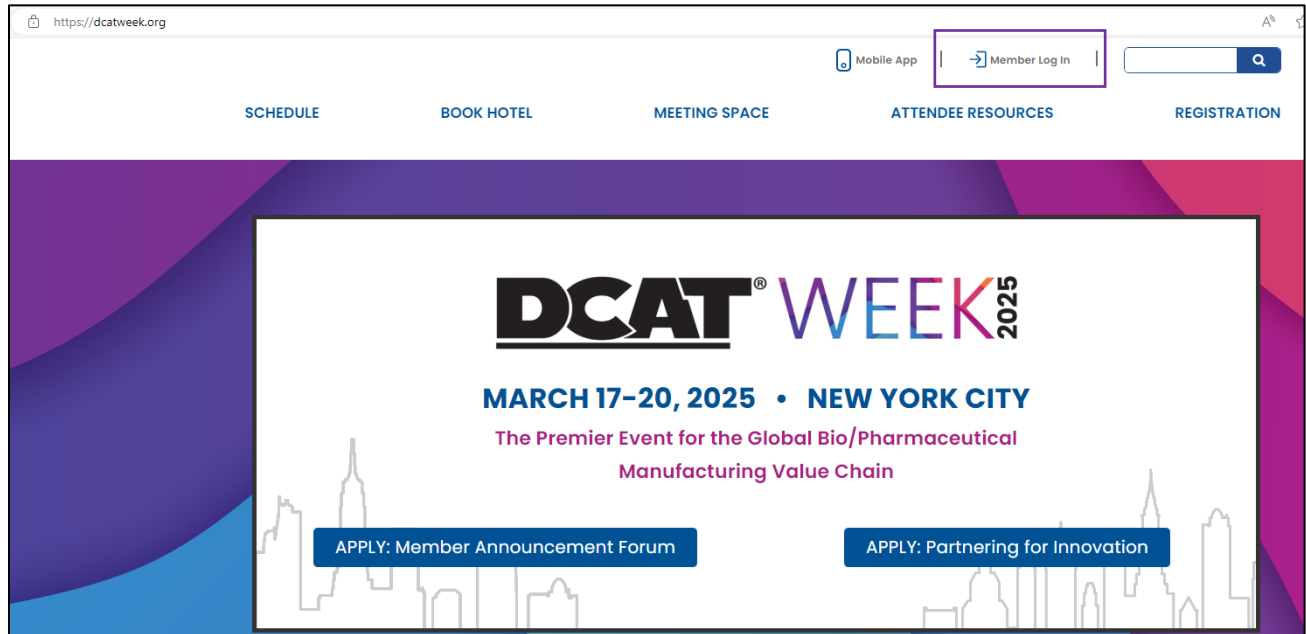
https://dcatweek.org

Mobile App | Member Log In |

SCHEDULE BOOK HOTEL MEETING SPACE ATTENDEE RESOURCES REGISTRATION

DCAT® WEEK 2025

MARCH 17-20, 2025 • NEW YORK CITY

The Premier Event for the Global Bio/Pharmaceutical Manufacturing Value Chain

APPLY: Member Announcement Forum

APPLY: Partnering for Innovation